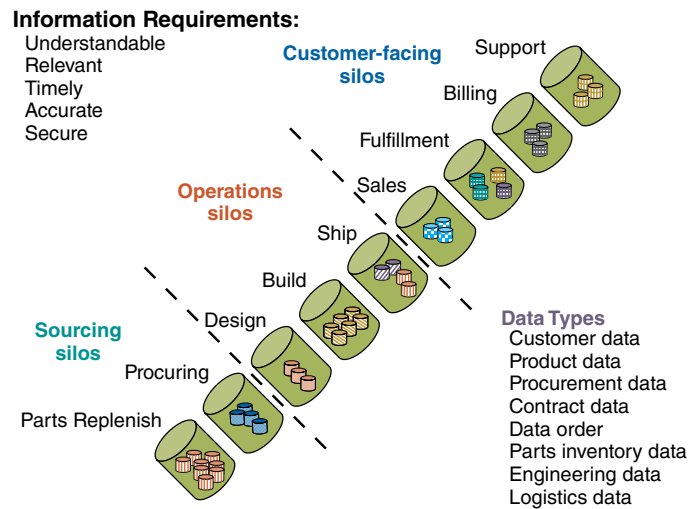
Information Requirements:
Understandable
Relevant
Timely
Accurate
Secure

Customer-facing silos

Support
Billing
Fulfillment
Sales

Operations silos

Ship
Build
Design

Sourcing silos

Procuring
Parts Replenish

Data Types
Customer data
Product data
Procurement data
Contract data
Data order
Parts inventory data
Engineering data
Logistics data